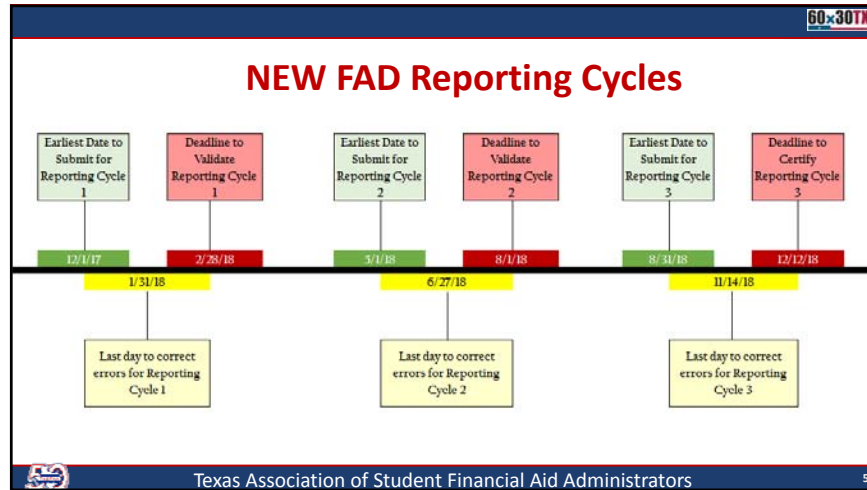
60x30TX

NEW FAD Reporting Cycles

Earliest Date to Submit for Reporting Cycle 1

Deadline to Validate Reporting Cycle 1

Earliest Date to Submit for Reporting Cycle 2

Deadline to Validate Reporting Cycle 2

Earliest Date to Submit for Reporting Cycle 3

Deadline to Certify Reporting Cycle 3

12/1/17

2/28/18

5/1/18

8/1/18

8/31/18

12/12/18

1/31/18

6/27/18

11/14/18

Last day to correct errors for Reporting Cycle 1

Last day to correct errors for Reporting Cycle 2

Last day to correct errors for Reporting Cycle 3

Texas Association of Student Financial Aid Administrators

5